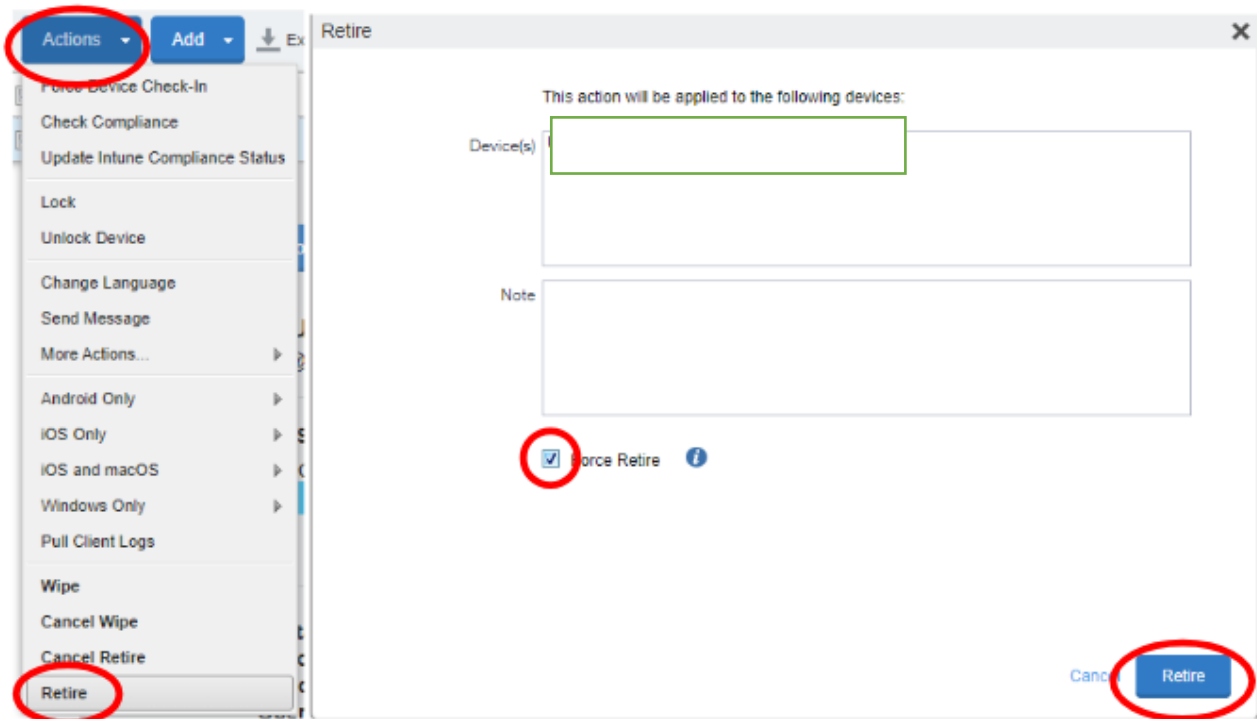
Actions
Add
Ex

Force Device Check-In
Check Compliance
Update Intune Compliance Status
Lock
Unlock Device
Change Language
Send Message
More Actions...
Android Only
iOS Only
iOS and macOS
Windows Only
Pull Client Logs
Wipe
Cancel Wipe
Cancel Retire
Retire

Retire

This action will be applied to the following devices:

Device(s)

Note

Force Retire

Cancel
Retire